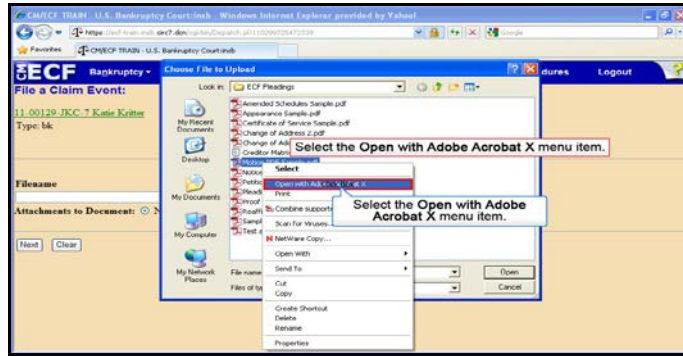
CM/ECF TRAIN - U.S. Bankruptcy Court:insb - Windows Internet Explorer provided by Yahoo!

https://ecf-train.insb.uscourts.gov/cgi-bin/Dispatch.pl?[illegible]

Favorites

CM/ECF TRAIN - U.S. Bankruptcy Court:insb

ECF Bankruptcy

dures Logout

File a Claim Event:

11-00129-JKC-7 Katie Kritter

Type: bk

Filename

Attachments to Document: ⊙ N

Next Clear

Choose File to Upload

Look in: ECF Pleadings

My Recent Documents

Desktop

My Documents

My Computer

My Network Places

Amended Schedules Sample.pdf
Appearance Sample.pdf
Certificate of Service Sample.pdf
Change of Address 2.pdf
Change of Add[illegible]
Creditor Matri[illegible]
Motion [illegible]
Notice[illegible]
Petitio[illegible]
Plead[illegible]
Proof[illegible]
Reaff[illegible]
Sampl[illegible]
Test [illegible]

Select the Open with Adobe Acrobat X menu item.

Select
Open with Adobe Acrobat X
Print
Combine supported files in Acrobat...
Scan for Viruses...
NetWare Copy...
Open With
Send To
Cut
Copy
Create Shortcut
Delete
Rename
Properties

Select the Open with Adobe Acrobat X menu item.

File name

Files of type

Open

Cancel